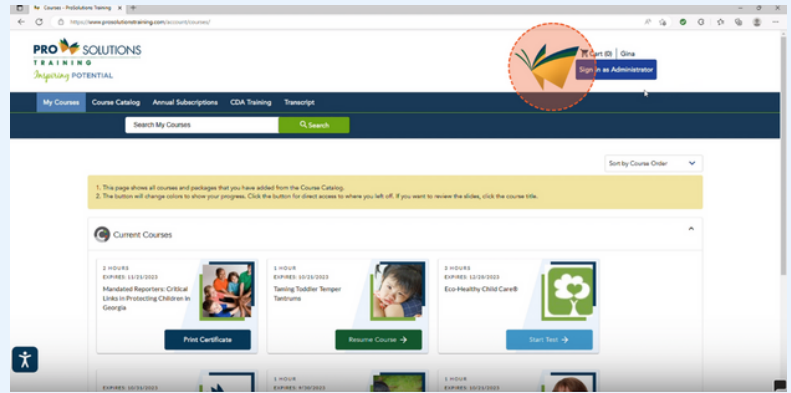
Courses - ProSolutions Training

https://www.prosolutionstraining.com/account/courses/

PRO SOLUTIONS TRAINING
Inspiring POTENTIAL

Cart (0) | Gina

Sign in as Administrator

My Courses | Course Catalog | Annual Subscriptions | CDA Training | Transcript

Search My Courses

Search

Sort by Course Order

1. This page shows all courses and packages that you have added from the Course Catalog.
2. The button will change colors to show your progress. Click the button for direct access to where you left off. If you want to review the slides, click the course title.

Current Courses

2 HOURS
EXPIRED: 11/23/2023
Mandated Reporters: Critical Links in Protecting Children in Georgia

Print Certificate

1 HOUR
EXPIRED: 10/25/2023
Taming Toddler Temper Tantrums

Resume Course →

3 HOURS
EXPIRED: 12/20/2023
Eco-Healthy Child Care®

Start Test →

EXPIRES: 10/23/2023

1 HOUR
EXPIRES: 9/30/2023

1 HOUR
EXPIRES: 10/23/2023